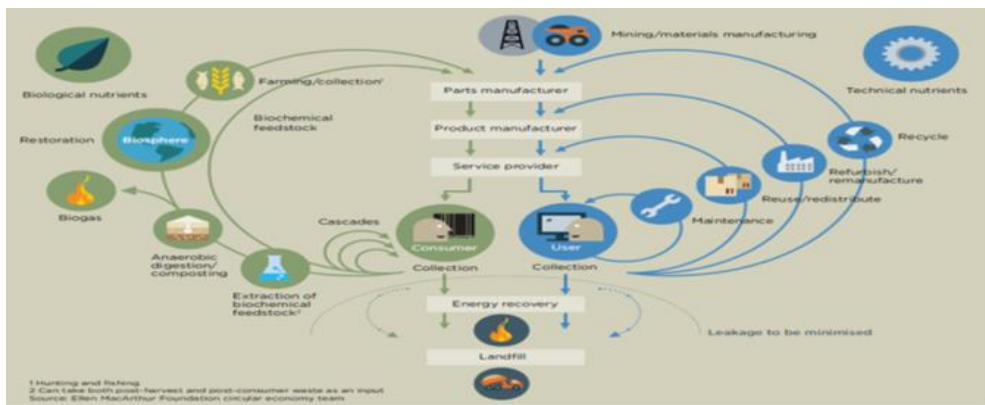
Mining/materials manufacturing

Biological nutrients

Technical nutrients

Farming/collection¹

Parts manufacturer

Biochemical feedstock

Product manufacturer

Recycle

Restoration

Biosphere

Service provider

Refurbish/ remanufacture

Reuse/redistribute

Biogas

Maintenance

Cascades

Consumer

User

Anaerobic digestion/ composting

Collection

Collection

Extraction of biochemical feedstock²

Energy recovery

Leakage to be minimised

Landfill

1 Hunting and fishing
2 Can take both post-harvest and post-consumer waste as an input
Source: Ellen MacArthur Foundation circular economy team